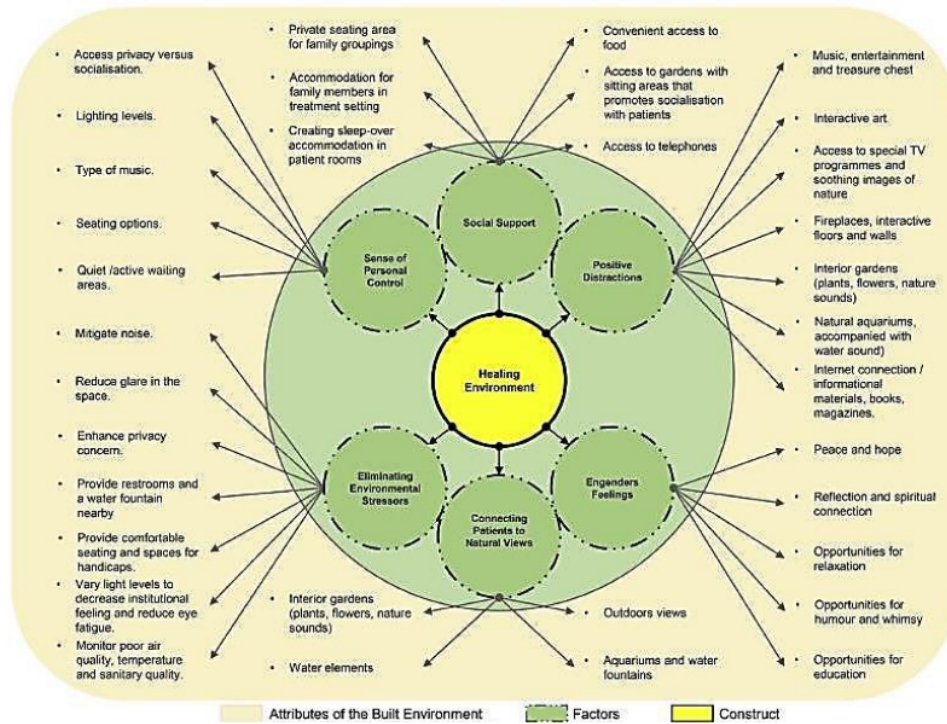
• Access privacy versus socialisation.

• Lighting levels.

• Type of music.

• Seating options.

• Quiet /active waiting areas.

• Mitigate noise.

• Reduce glare in the space.

• Enhance privacy concern.

• Provide restrooms and a water fountain nearby

• Provide comfortable seating and spaces for handicaps.

• Vary light levels to decrease institutional feeling and reduce eye fatigue.

• Monitor poor air quality, temperature and sanitary quality.

• Private seating area for family groupings

• Accommodation for family members in treatment setting

• Creating sleep-over accommodation in patient rooms

• Convenient access to food

• Access to gardens with sitting areas that promotes socialisation with patients

• Access to telephones

• Music, entertainment and treasure chest

• Interactive art

• Access to special TV programmes and soothing images of nature

• Fireplaces, interactive floors and walls

• Interior gardens (plants, flowers, nature sounds)

• Natural aquariums, accompanied with water sound)

• Internet connection / informational materials, books, magazines.

• Peace and hope

• Reflection and spiritual connection

• Opportunities for relaxation

• Opportunities for humour and whimsy

• Opportunities for education

Social Support

Sense of Personal Control

Positive Distractions

Healing Environment

Eliminating Environmental Stressors

Connecting Patients to Natural Views

Engenders Feelings

• Interior gardens (plants, flowers, nature sounds)

• Water elements

• Outdoors views

• Aquariums and water fountains

Attributes of the Built Environment
Factors
Construct